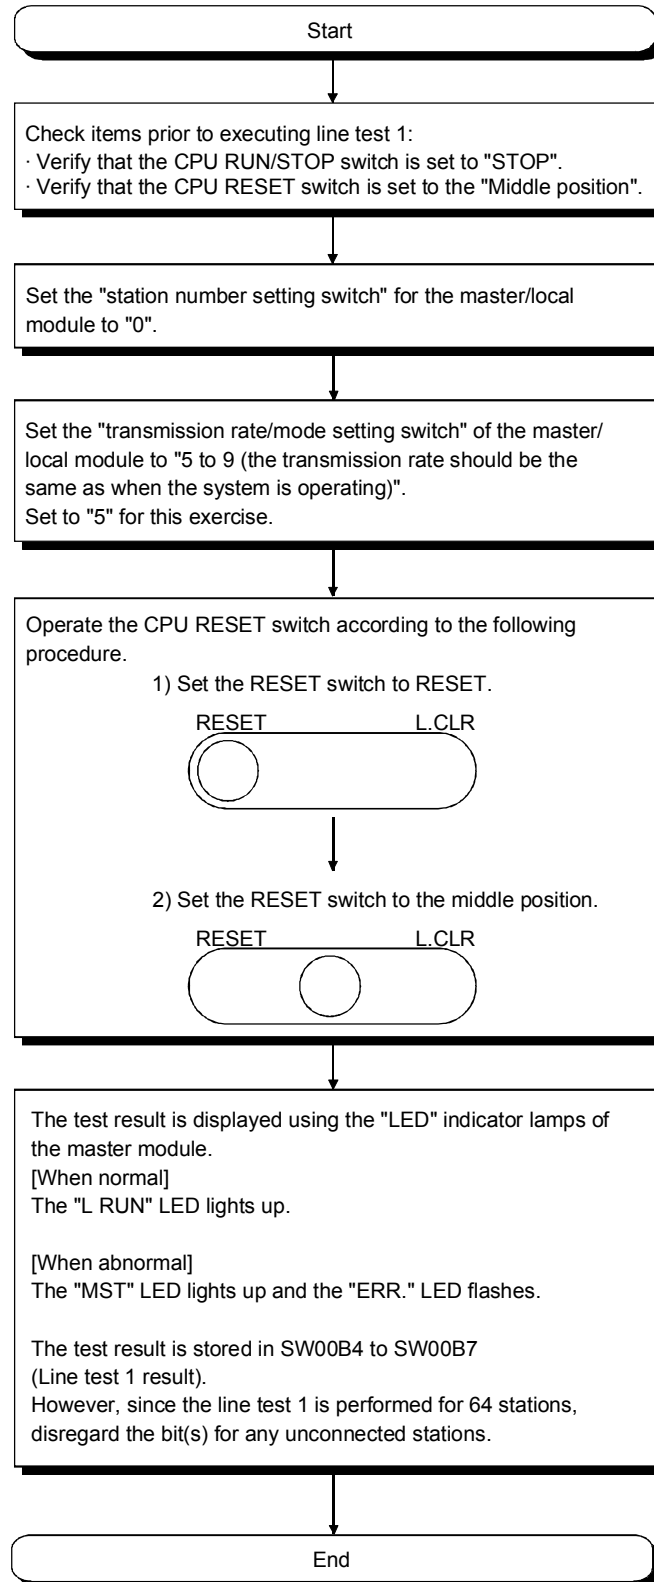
Start

Check items prior to executing line test 1:
· Verify that the CPU RUN/STOP switch is set to "STOP".
· Verify that the CPU RESET switch is set to the "Middle position".

Set the "station number setting switch" for the master/local module to "0".

Set the "transmission rate/mode setting switch" of the master/local module to "5 to 9 (the transmission rate should be the same as when the system is operating)".
Set to "5" for this exercise.

Operate the CPU RESET switch according to the following procedure.

1) Set the RESET switch to RESET.

RESET L.CLR

2) Set the RESET switch to the middle position.

RESET L.CLR

The test result is displayed using the "LED" indicator lamps of the master module.
[When normal]
The "L RUN" LED lights up.

[When abnormal]
The "MST" LED lights up and the "ERR." LED flashes.

The test result is stored in SW00B4 to SW00B7 (Line test 1 result).
However, since the line test 1 is performed for 64 stations, disregard the bit(s) for any unconnected stations.

End